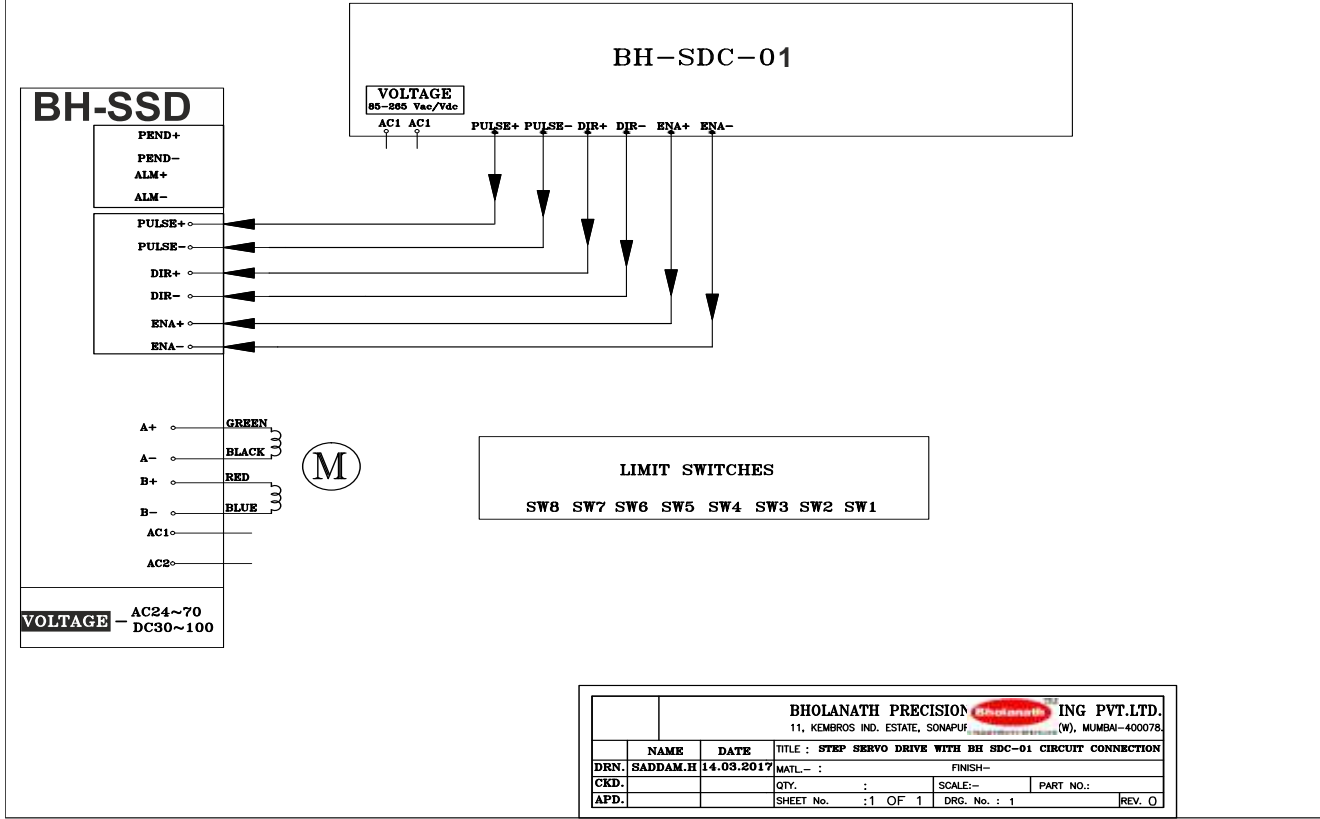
BH-SDC-01

VOLTAGE
85-265 Vac/Vdc

AC1 AC1 PULSE+ PULSE- DIR+ DIR- ENA+ ENA-

BH-SSD

PEND+
PEND-
ALM+
ALM-

PULSE+
PULSE-
DIR+
DIR-
ENA+
ENA-

A+
A-
B+
B-
AC1
AC2

GREEN
BLACK
RED
BLUE

M

VOLTAGE - AC24~70 DC30~100

LIMIT SWITCHES

SW8 SW7 SW6 SW5 SW4 SW3 SW2 SW1

BHOLANATH PRECISION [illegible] ING PVT.LTD.
11, KEMBROS IND. ESTATE, SONAPUR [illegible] (W), MUMBAI-400078.

| | NAME | DATE | TITLE : STEP SERVO DRIVE WITH BH SDC-01 CIRCUIT CONNECTION | | |
|---|---|---|---|---|---|
| DRN. | SADDAM.H | 14.03.2017 | MATL.- : | FINISH- | |
| CKD. | | | QTY. : | SCALE:- | PART NO.: |
| APD. | | | SHEET No. :1 OF 1 | DRG. No. : 1 | REV. O |